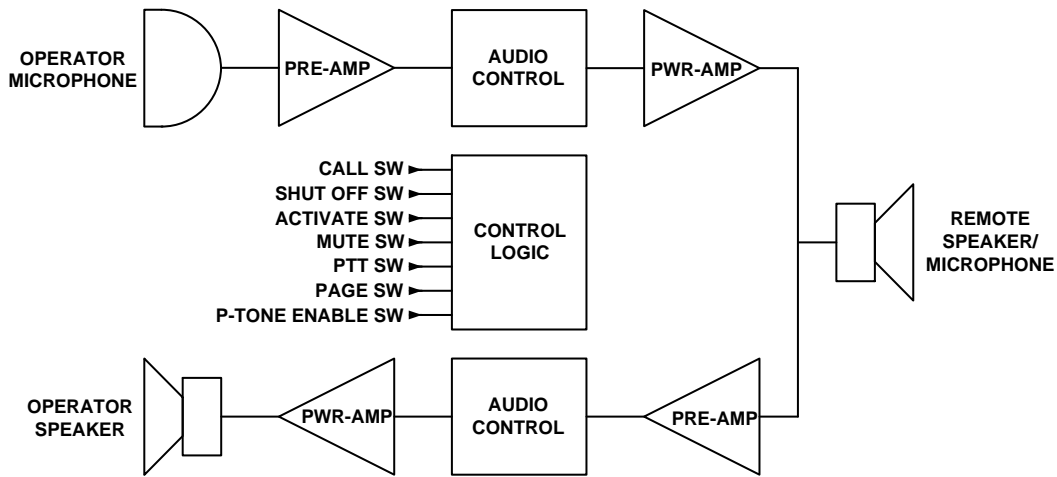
OPERATOR MICROPHONE

PRE-AMP

AUDIO CONTROL

PWR-AMP

CALL SW
SHUT OFF SW
ACTIVATE SW
MUTE SW
PTT SW
PAGE SW
P-TONE ENABLE SW

CONTROL LOGIC

REMOTE SPEAKER/ MICROPHONE

OPERATOR SPEAKER

PWR-AMP

AUDIO CONTROL

PRE-AMP